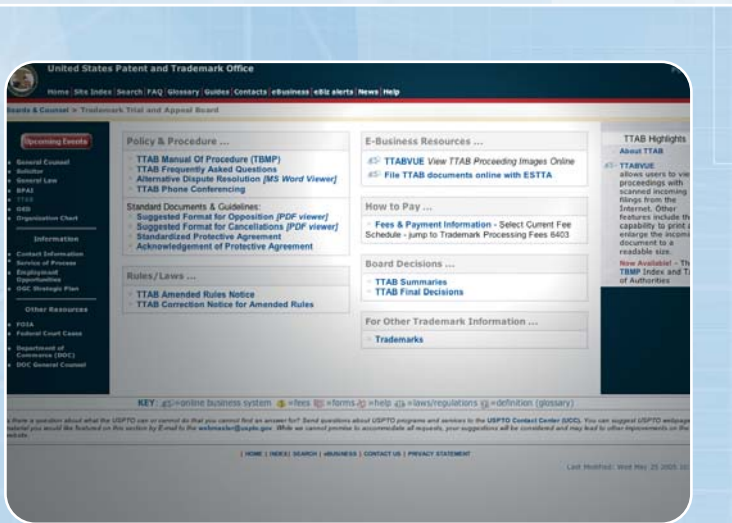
United States Patent and Trademark Office

Home | Site Index | Search | FAQ | Glossary | Guides | Contacts | eBusiness | eBiz alerts | News | Help

Boards & Counsel > Trademark Trial and Appeal Board

Upcoming Events

General Counsel
Solicitor
General Law
BPAI
TTAB
OED
Organization Chart

Information

Contact Information
Service of Process
Employment Opportunities
OGC Strategic Plan

Other Resources

FOIA
Federal Court Cases
Department of Commerce (DOC)
DOC General Counsel

Policy & Procedure ...

TTAB Manual Of Procedure (TBMP)
TTAB Frequently Asked Questions
Alternative Dispute Resolution [MS Word Viewer]
TTAB Phone Conferencing

Standard Documents & Guidelines:
Suggested Format for Opposition [PDF viewer]
Suggested Format for Cancellations [PDF viewer]
Standardized Protective Agreement
Acknowledgement of Protective Agreement

Rules/Laws ...

TTAB Amended Rules Notice
TTAB Correction Notice for Amended Rules

E-Business Resources ...

TTABVUE View TTAB Proceeding Images Online
File TTAB documents online with ESTTA

How to Pay ...

Fees & Payment Information - Select Current Fee Schedule - jump to Trademark Processing Fees 6403

Board Decisions ...

TTAB Summaries
TTAB Final Decisions

For Other Trademark Information ...

Trademarks

TTAB Highlights
About TTAB

TTABVUE allows users to vie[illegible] proceedings with scanned incoming filings from the Internet. Other features include th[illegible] capability to print a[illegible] enlarge the incom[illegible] document to a readable size.

Now Available! - Th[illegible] TBMP Index and T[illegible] of Authorities

KEY: =online business system =fees =forms =help =laws/regulations =definition (glossary)

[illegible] there a question about what the USPTO can or cannot do that you cannot find an answer for? Send questions about USPTO programs and services to the USPTO Contact Center (UCC). You can suggest USPTO webpage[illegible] material you would like featured on this section by E-mail to the webmaster@uspto.gov. While we cannot promise to accommodate all requests, your suggestions will be considered and may lead to other improvements on the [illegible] website.

| HOME | INDEX | SEARCH | eBUSINESS | CONTACT US | PRIVACY STATEMENT

Last Modified: Wed May 25 2005 1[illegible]